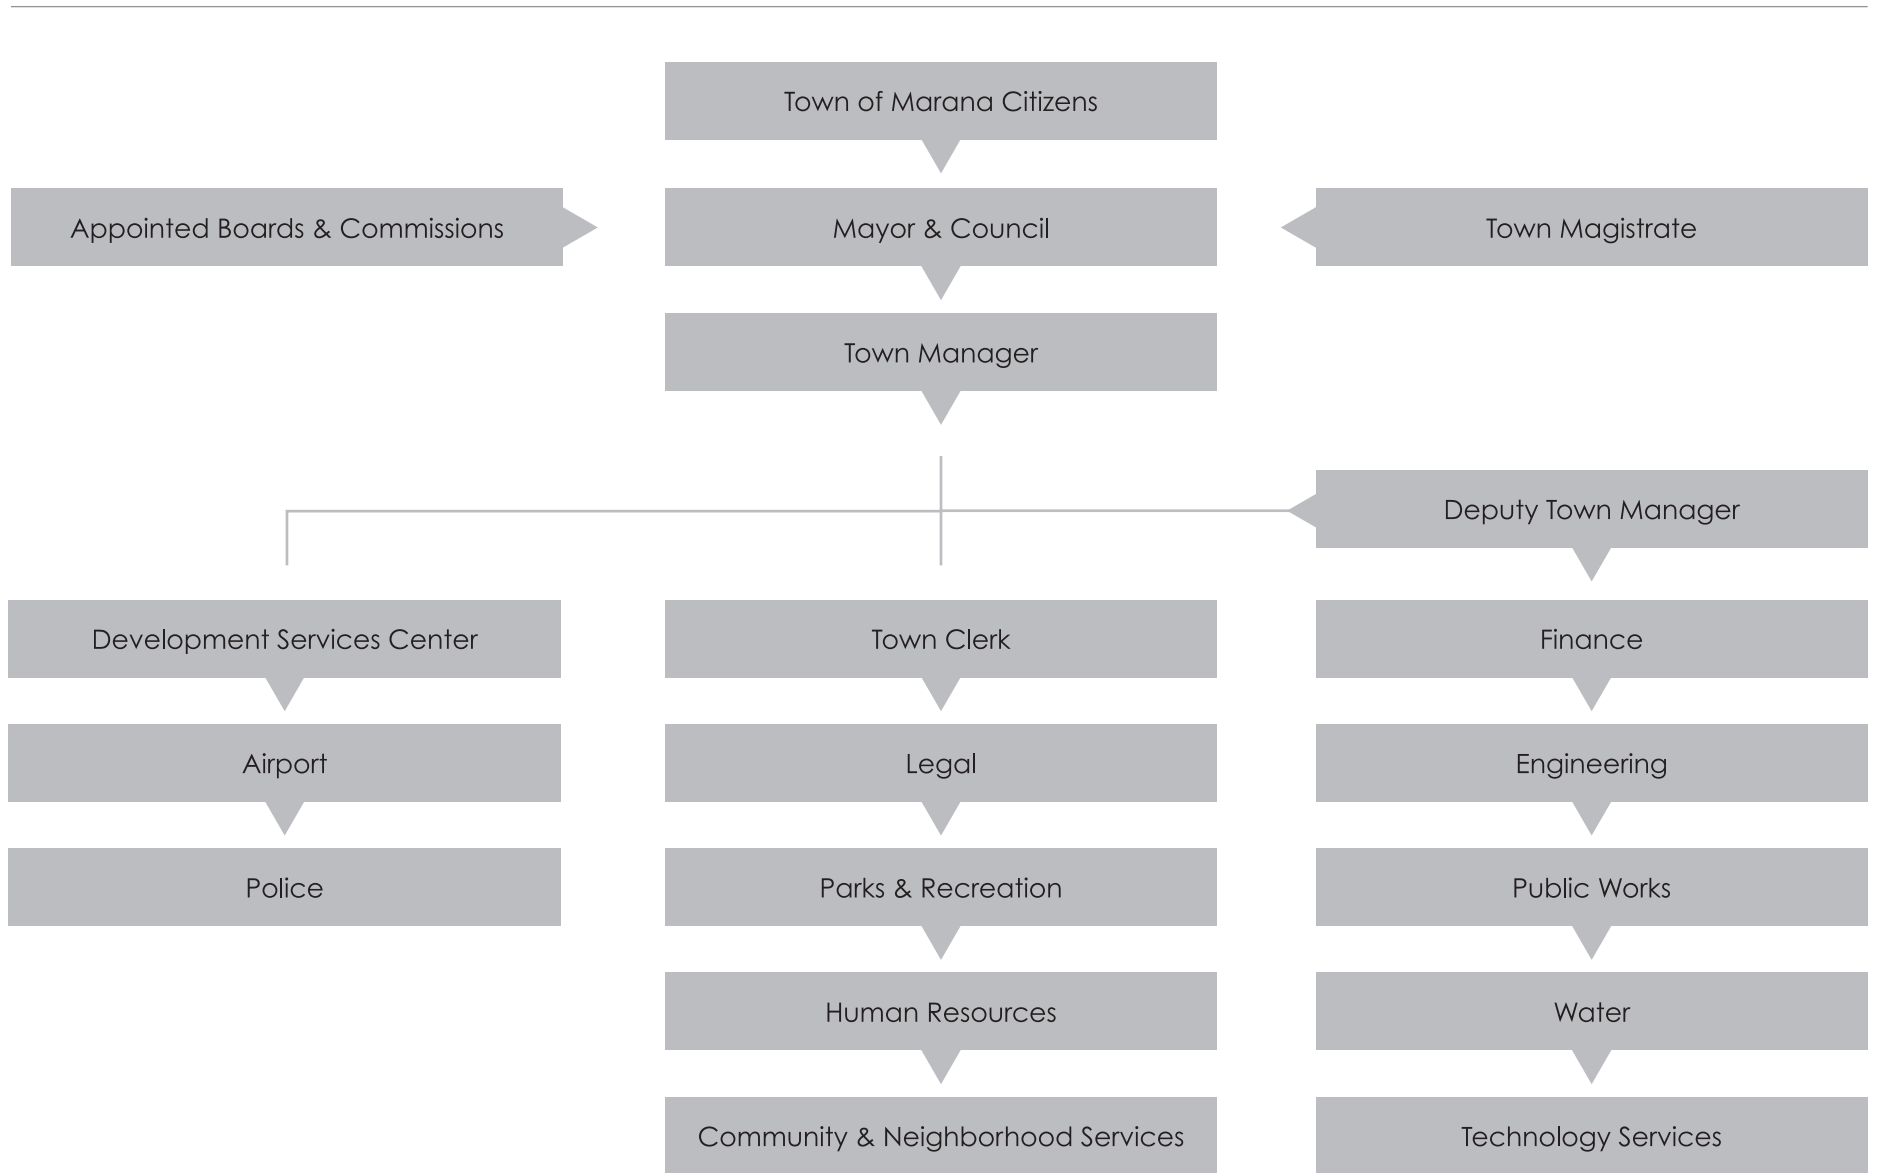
Town of Marana Citizens

Appointed Boards & Commissions

Mayor & Council

Town Magistrate

Town Manager

Deputy Town Manager

Development Services Center

Airport

Police

Town Clerk

Legal

Parks & Recreation

Human Resources

Community & Neighborhood Services

Finance

Engineering

Public Works

Water

Technology Services